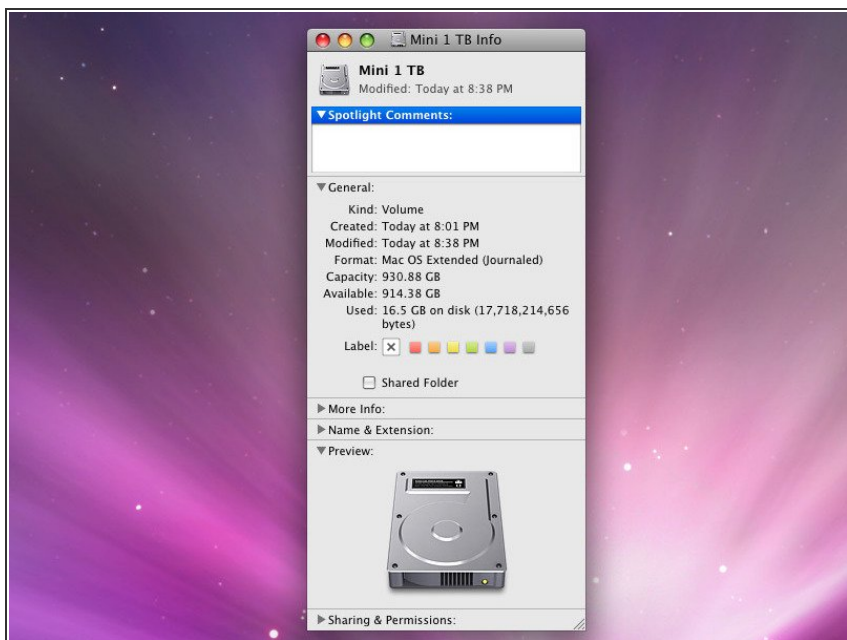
Mini 1 TB Info

Mini 1 TB
Modified: Today at 8:38 PM

▼Spotlight Comments:

▼General:

Kind: Volume
Created: Today at 8:01 PM
Modified: Today at 8:38 PM
Format: Mac OS Extended (Journaled)
Capacity: 930.88 GB
Available: 914.38 GB
Used: 16.5 GB on disk (17,718,214,656 bytes)

Label: ☒

☐ Shared Folder

▶More Info:
▶Name & Extension:
▼Preview:

▶Sharing & Permissions: